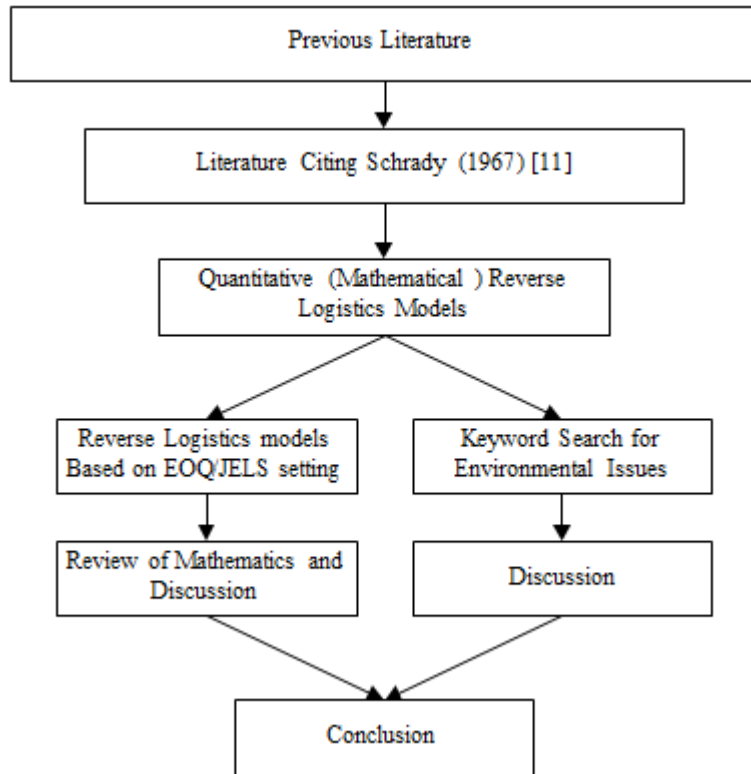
Previous Literature

Literature Citing Schrady (1967) [11]

Quantitative (Mathematical ) Reverse Logistics Models

Reverse Logistics models Based on EOQ/JELS setting

Keyword Search for Environmental Issues

Review of Mathematics and Discussion

Discussion

Conclusion